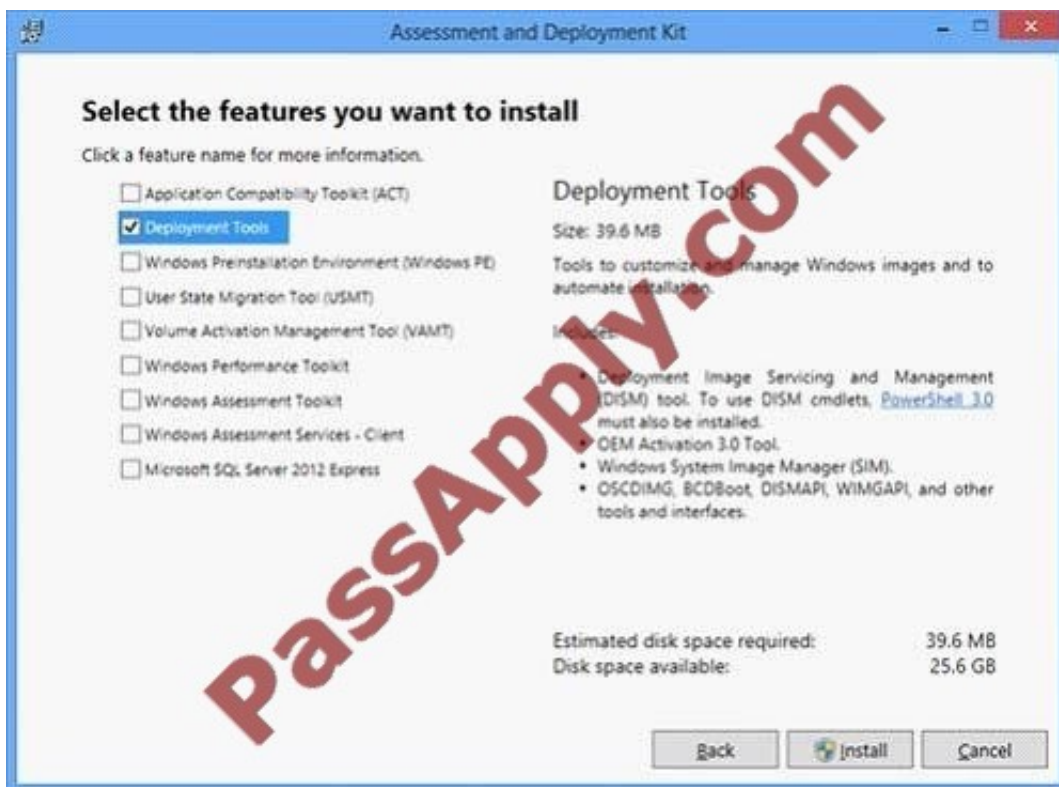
Assessment and Deployment Kit

Select the features you want to install

Click a feature name for more information.

Application Compatibility Toolkit (ACT)
Deployment Tools
Windows Preinstallation Environment (Windows PE)
User State Migration Tool (USMT)
Volume Activation Management Tool (VAMT)
Windows Performance Toolkit
Windows Assessment Toolkit
Windows Assessment Services - Client
Microsoft SQL Server 2012 Express

Deployment Tools

Size: 39.6 MB

Tools to customize and manage Windows images and to automate installation.

Includes:

• Deployment Image Servicing and Management (DISM) tool. To use DISM cmdlets, PowerShell 3.0 must also be installed.
• OEM Activation 3.0 Tool.
• Windows System Image Manager (SIM).
• OSCDIMG, BCDBoot, DISMAPI, WIMGAPI, and other tools and interfaces.

Estimated disk space required: 39.6 MB
Disk space available: 25.6 GB

Back Install Cancel

PassApply.com